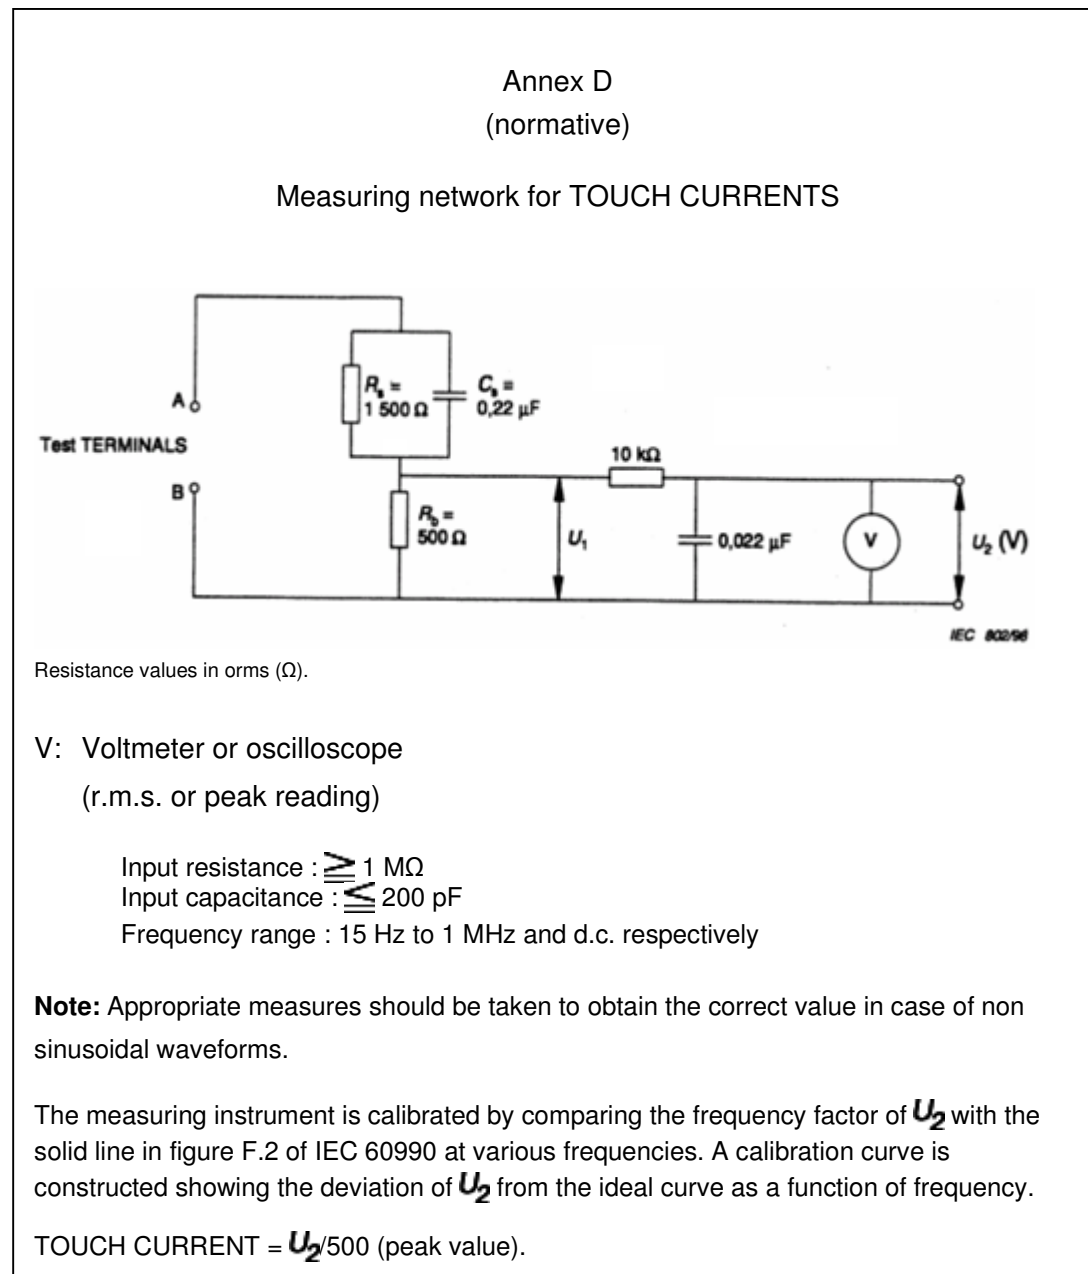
Annex D
(normative)

Measuring network for TOUCH CURRENTS

A

Test TERMINALS

B

$R_s$ = 1 500 Ω

$C_s$ = 0,22 µF

10 kΩ

$R_b$ = 500 Ω

$U_1$

0,022 µF

V

$U_2$ (V)

IEC 802/96

Resistance values in orms (Ω).

V: Voltmeter or oscilloscope
(r.m.s. or peak reading)

Input resistance : $\geq$ 1 MΩ
Input capacitance : $\leq$ 200 pF
Frequency range : 15 Hz to 1 MHz and d.c. respectively

**Note:** Appropriate measures should be taken to obtain the correct value in case of non sinusoidal waveforms.

The measuring instrument is calibrated by comparing the frequency factor of $U_2$ with the solid line in figure F.2 of IEC 60990 at various frequencies. A calibration curve is constructed showing the deviation of $U_2$ from the ideal curve as a function of frequency.

TOUCH CURRENT = $U_2$/500 (peak value).